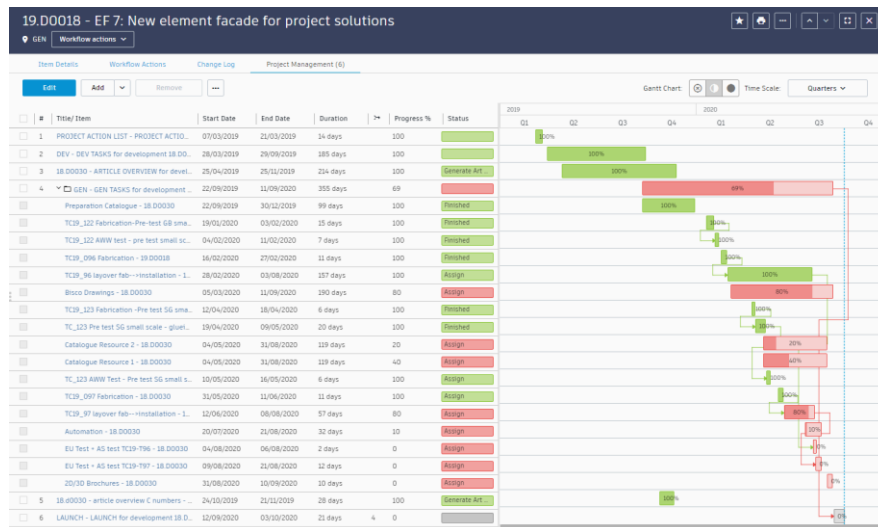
19.D0018 - EF 7: New element facade for project solutions

GEN Workflow actions

Item Details Workflow Actions Change Log Project Management (6)

Edit Add Remove ...

Gantt Chart: Time Scale: Quarters

| # | Title/ Item | Start Date | End Date | Duration | | Progress % | Status |
|---|---|---|---|---|---|---|---|
| 1 | PROJECT ACTION LIST - PROJECT ACTIO... | 07/03/2019 | 21/03/2019 | 14 days | | 100 | |
| 2 | DEV - DEV TASKS for development 18.D0... | 28/03/2019 | 29/09/2019 | 185 days | | 100 | |
| 3 | 18.D0030 - ARTICLE OVERVIEW for devel... | 25/04/2019 | 25/11/2019 | 214 days | | 100 | Generate Art... |
| 4 | GEN - GEN TASKS for development ... | 22/09/2019 | 11/09/2020 | 355 days | | 69 | |
| | Preparation Catalogue - 18.D0030 | 22/09/2019 | 30/12/2019 | 99 days | | 100 | Finished |
| | TC19_122 Fabrication-Pre-test 6B sma... | 19/01/2020 | 03/02/2020 | 15 days | | 100 | Finished |
| | TC19_122 AWW test - pre test small sc... | 04/02/2020 | 11/02/2020 | 7 days | | 100 | Finished |
| | TC19_096 Fabrication - 19.D0018 | 16/02/2020 | 27/02/2020 | 11 days | | 100 | Finished |
| | TC19_96 layover fab--->installation - 1... | 28/02/2020 | 03/08/2020 | 157 days | | 100 | Assign |
| | Bisco Drawings - 18.D0030 | 05/03/2020 | 11/09/2020 | 190 days | | 80 | Assign |
| | TC19_123 Fabrication -Pre test SG sma... | 12/04/2020 | 18/04/2020 | 6 days | | 100 | Finished |
| | TC_123 Pre test SG small scale - glueli... | 19/04/2020 | 09/05/2020 | 20 days | | 100 | Finished |
| | Catalogue Resource 2 - 18.D0030 | 04/05/2020 | 31/08/2020 | 119 days | | 20 | Assign |
| | Catalogue Resource 1 - 18.D0030 | 04/05/2020 | 31/08/2020 | 119 days | | 40 | Assign |
| | TC_123 AWW Test - Pre test SG small s... | 10/05/2020 | 16/05/2020 | 6 days | | 100 | Assign |
| | TC19_097 Fabrication - 18.D0030 | 31/05/2020 | 11/06/2020 | 11 days | | 100 | Assign |
| | TC19_97 layover fab--->installation - 1... | 12/06/2020 | 08/08/2020 | 57 days | | 80 | Assign |
| | Automation - 18.D0030 | 20/07/2020 | 21/08/2020 | 32 days | | 10 | Assign |
| | EU Test + AS test TC19-T96 - 18.D0030 | 04/08/2020 | 06/08/2020 | 2 days | | 0 | Assign |
| | EU Test + AS test TC19-T97 - 18.D0030 | 09/08/2020 | 21/08/2020 | 12 days | | 0 | Assign |
| | 2D/3D Brochures - 18.D0030 | 31/08/2020 | 10/09/2020 | 10 days | | 0 | Assign |
| 5 | 18.d0030 - article overview C numbers -... | 24/10/2019 | 21/11/2019 | 28 days | | 100 | Generate Art... |
| 6 | LAUNCH - LAUNCH for development 18.D... | 12/09/2020 | 03/10/2020 | 21 days | 4 | 0 | |

2019 2020
Q1 Q2 Q3 Q4 Q1 Q2 Q3 Q4

100% 100% 100% 69% 100% 100% 100% 100% 100% 80% 100% 100% 20% 40% 100% 100% 80% 10% 0% 0% 0% 100% 0%